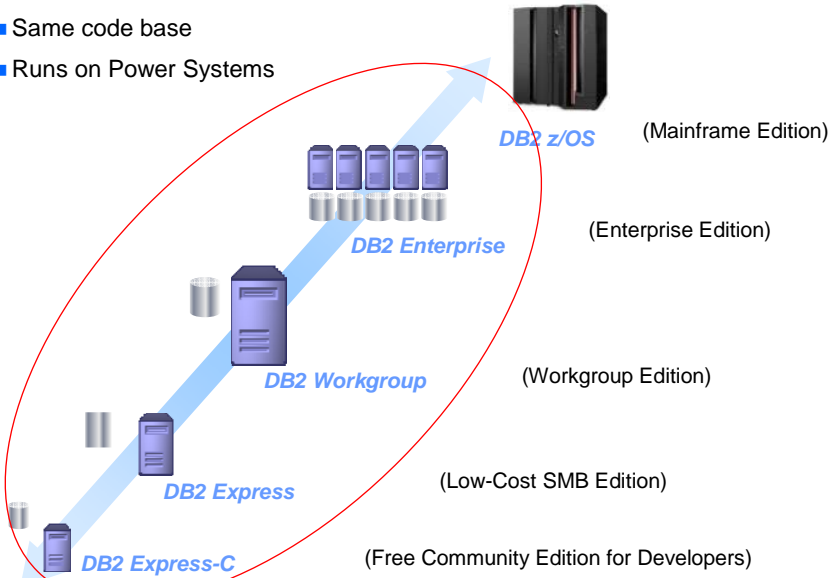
Same code base

Runs on Power Systems

DB2 z/OS (Mainframe Edition)

DB2 Enterprise (Enterprise Edition)

DB2 Workgroup (Workgroup Edition)

DB2 Express (Low-Cost SMB Edition)

DB2 Express-C (Free Community Edition for Developers)